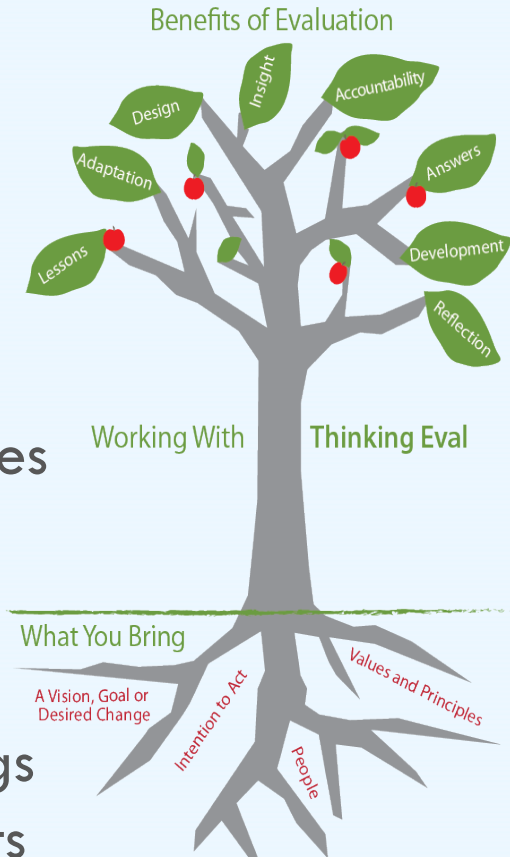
Benefits of Evaluation

Design

Insight

Accountability

Adaptation

Answers

Lessons

Development

Reflection

es

Working With Thinking Eval

What You Bring

A Vision, Goal or Desired Change

Intention to Act

Values and Principles

People

gs

rs